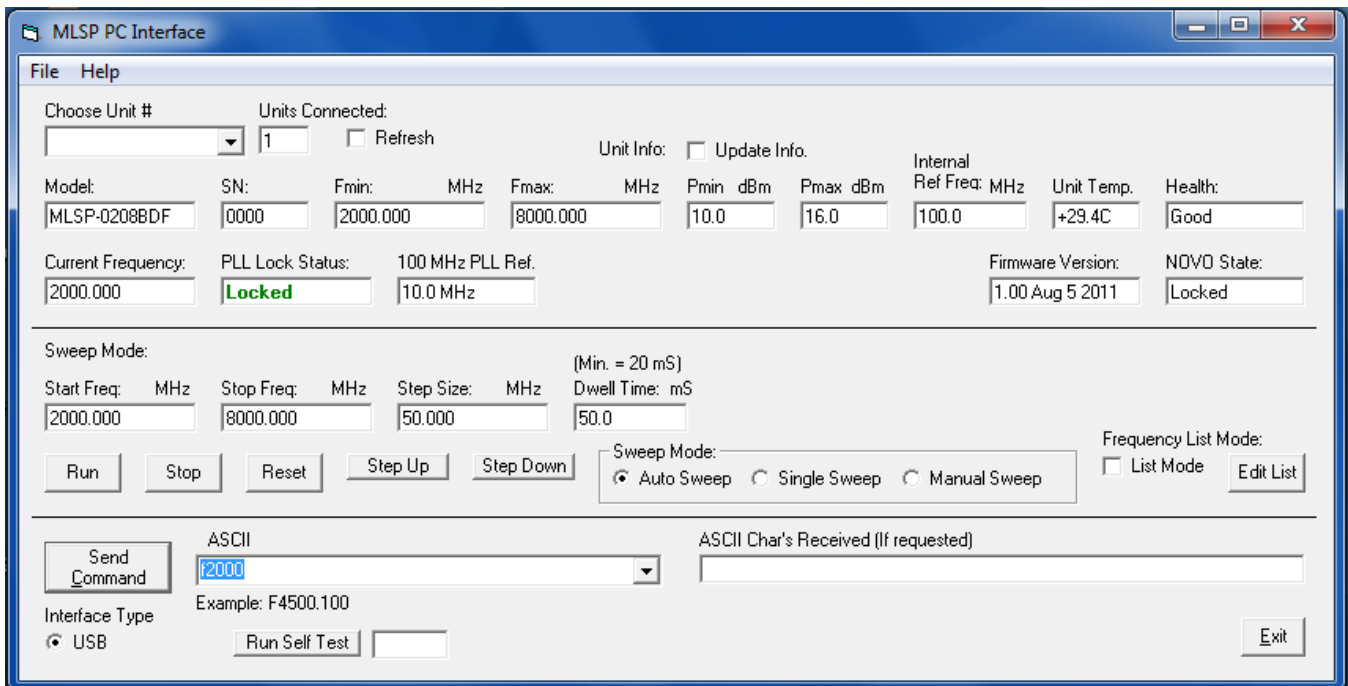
MLSP PC Interface

File Help

Choose Unit #

Units Connected:
1
Refresh

Unit Info: Update Info.

Model: MLSP-0208BDF
SN: 0000
Fmin: MHz 2000.000
Fmax: MHz 8000.000
Pmin dBm 10.0
Pmax dBm 16.0
Internal Ref Freq: MHz 100.0
Unit Temp. +29.4C
Health: Good

Current Frequency: 2000.000
PLL Lock Status: Locked
100 MHz PLL Ref. 10.0 MHz
Firmware Version: 1.00 Aug 5 2011
NOVO State: Locked

Sweep Mode:
Start Freq: MHz 2000.000
Stop Freq: MHz 8000.000
Step Size: MHz 50.000
(Min. = 20 mS)
Dwell Time: mS 50.0

Run Stop Reset Step Up Step Down

Sweep Mode:
Auto Sweep Single Sweep Manual Sweep

Frequency List Mode:
List Mode Edit List

Send Command
ASCII
f2000
Example: F4500.100
ASCII Char's Received (If requested)

Interface Type
USB
Run Self Test

Exit